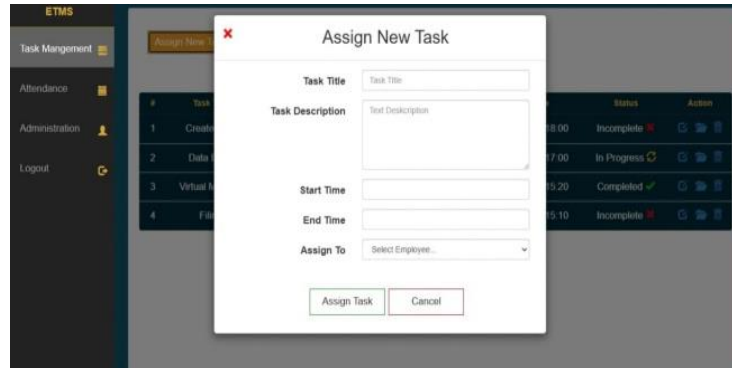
ETMS

Task Mangement

Attendance

Administration

Logout

Assign New T

| # | Task | | Status | Action |
|---|---|---|---|---|
| 1 | Create | 18:00 | Incomplete | |
| 2 | Data | 17:00 | In Progress | |
| 3 | Virtual M | 15:20 | Completed | |
| 4 | File | 15:10 | Incomplete | |

×

Assign New Task

Task Title
Task Title

Task Description
Text Deskcription

Start Time

End Time

Assign To
Select Employee...

Assign Task

Cancel